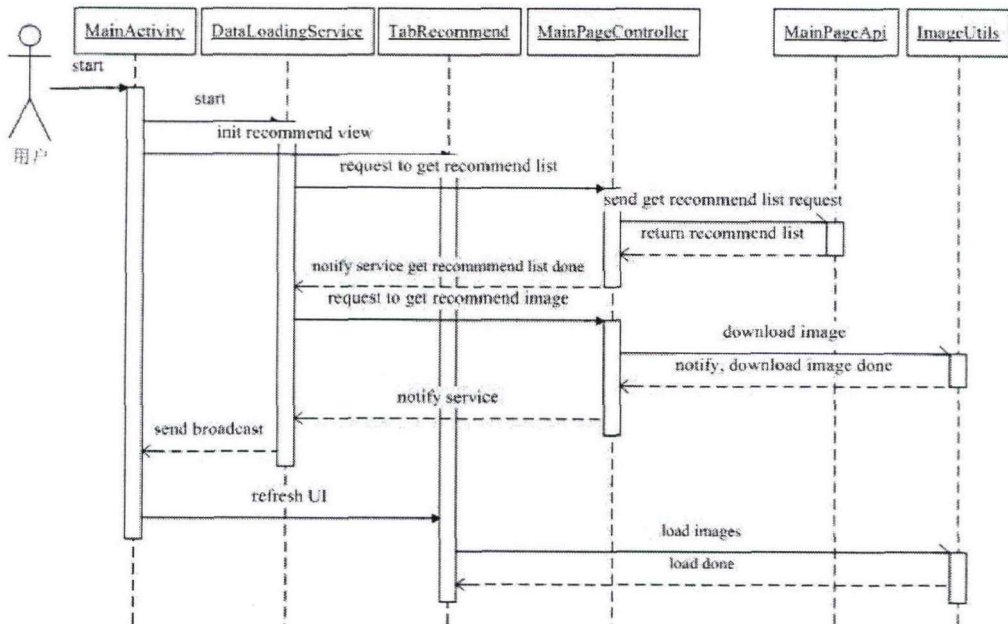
MainActivity

DataLoadingService

TabRecommend

MainPageController

MainPageApi

ImageUtils

用户

start

start

init recommend view

request to get recommend list

send get recommend list request

return recommend list

notify service get recommmend list done

request to get recommend image

download image

notify, download image done

notify service

send broadcast

refresh UI

load images

load done